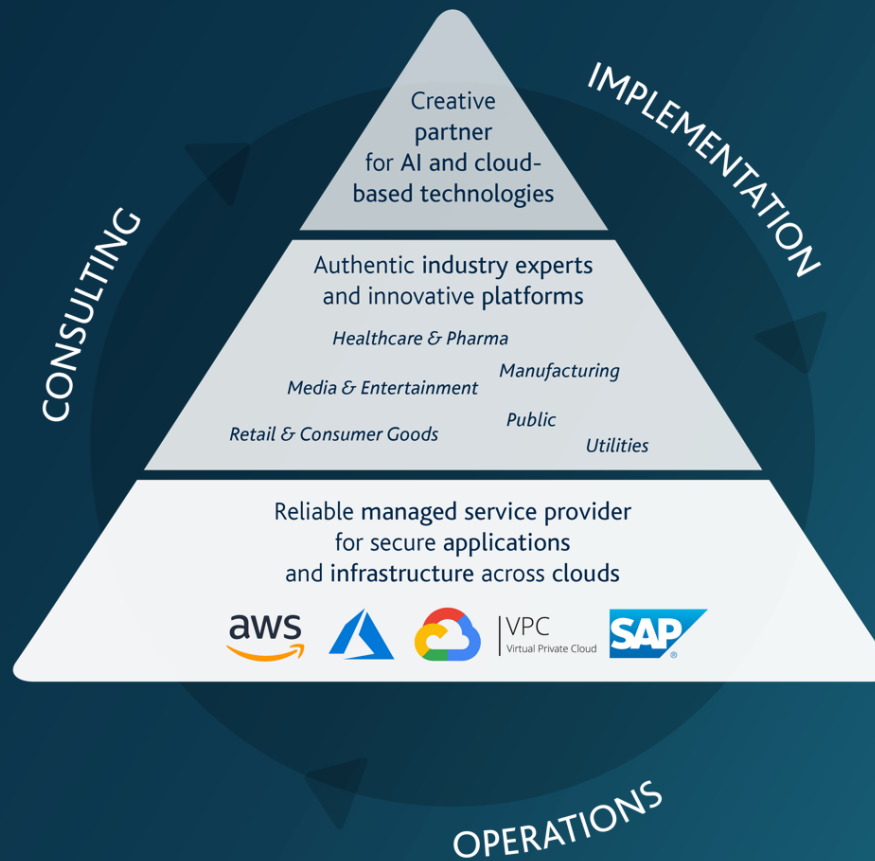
IMPLEMENTATION

CONSULTING

Creative partner for AI and cloud-based technologies

Authentic industry experts and innovative platforms

Healthcare & Pharma

Manufacturing

Media & Entertainment

Public

Retail & Consumer Goods

Utilities

Reliable managed service provider for secure applications and infrastructure across clouds

aws

VPC
Virtual Private Cloud

SAP

OPERATIONS